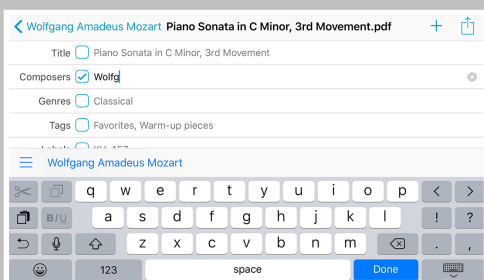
Wolfgang Amadeus Mozart Piano Sonata in C Minor, 3rd Movement.pdf

Title Piano Sonata in C Minor, 3rd Movement

Composers Wolfg

Genres Classical

Tags Favorites, Warm-up pieces

Labels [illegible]

Wolfgang Amadeus Mozart

q w e r t y u i o p

B/U a s d f g h j k l ! ?

z x c v b n m , .

123 space Done